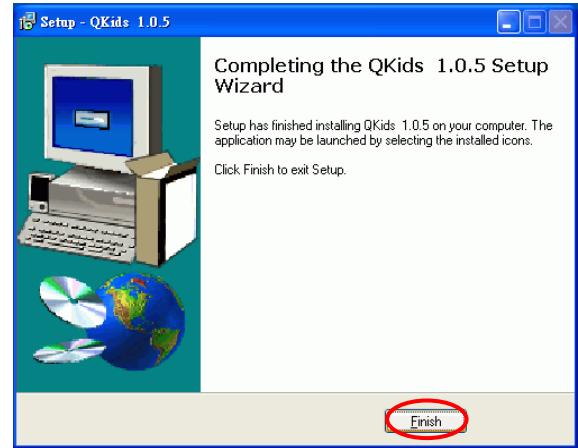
Setup - QKids 1.0.5

Completing the QKids 1.0.5 Setup Wizard

Setup has finished installing QKids 1.0.5 on your computer. The application may be launched by selecting the installed icons.

Click Finish to exit Setup.

Finish